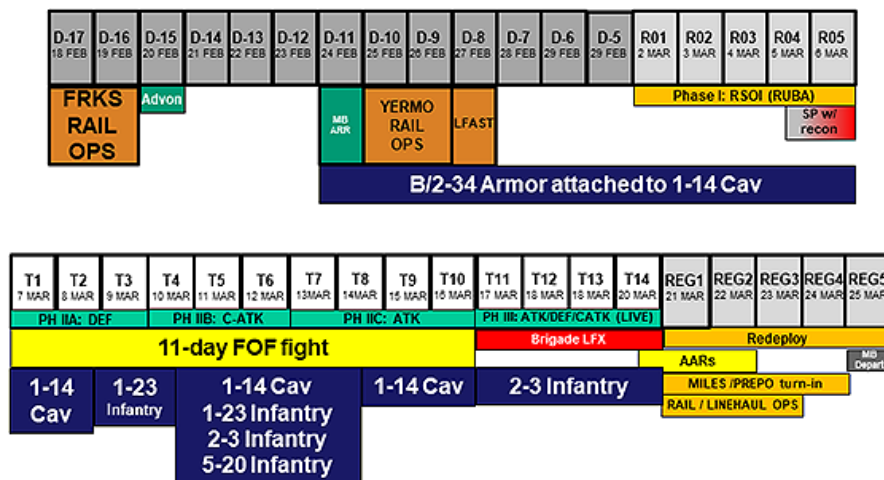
D-17 18 FEB | D-16 19 FEB | D-15 20 FEB | D-14 21 FEB | D-13 22 FEB | D-12 23 FEB | D-11 24 FEB | D-10 25 FEB | D-9 26 FEB | D-8 27 FEB | D-7 28 FEB | D-6 29 FEB | D-5 29 FEB | R01 2 MAR | R02 3 MAR | R03 4 MAR | R04 5 MAR | R05 6 MAR

FRKS RAIL OPS

Advon

MB ARR

YERMO RAIL OPS

LFAST

Phase I: RSOI (RUBA)

SP w/ recon

B/2-34 Armor attached to 1-14 Cav

T1 7 MAR | T2 8 MAR | T3 9 MAR | T4 10 MAR | T5 11 MAR | T6 12 MAR | T7 13MAR | T8 14MAR | T9 15 MAR | T10 16 MAR | T11 17 MAR | T12 18 MAR | T13 18 MAR | T14 20 MAR | REG1 21 MAR | REG2 22 MAR | REG3 23 MAR | REG4 24 MAR | REG5 25 MAR

PH IIA: DEF

PH IIB: C-ATK

PH IIC: ATK

PH III: ATK/DEF/CATK (LIVE)

Redeploy

11-day FOF fight

Brigade LFX

MB Depart

AARs

MILES /PREPO turn-in

RAIL / LINEHAUL OPS

1-14 Cav

1-23 Infantry

1-14 Cav
1-23 Infantry
2-3 Infantry
5-20 Infantry

1-14 Cav

2-3 Infantry